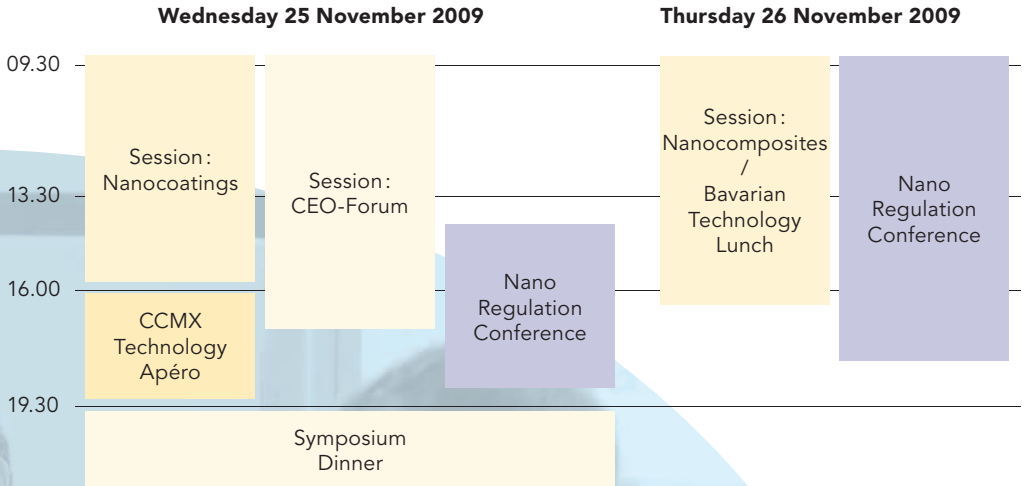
Wednesday 25 November 2009

Thursday 26 November 2009

09.30

13.30

16.00

19.30

Session : Nanocoatings

Session : CEO-Forum

CCMX Technology Apéro

Nano Regulation Conference

Symposium Dinner

Session : Nanocomposites / Bavarian Technology Lunch

Nano Regulation Conference